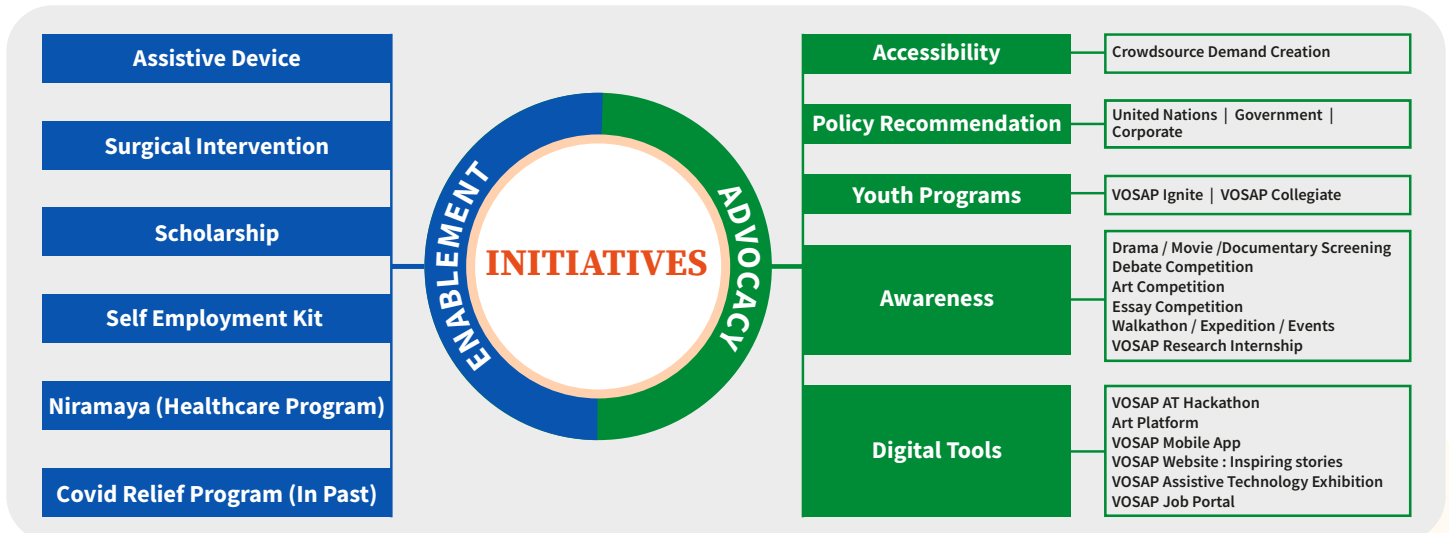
Assistive Device

Surgical Intervention

Scholarship

Self Employment Kit

Niramaya (Healthcare Program)

Covid Relief Program (In Past)

ENABLEMENT

INITIATIVES

ADVOCACY

Accessibility

Crowdsource Demand Creation

Policy Recommendation

United Nations | Government | Corporate

Youth Programs

VOSAP Ignite | VOSAP Collegiate

Awareness

Drama / Movie /Documentary Screening
Debate Competition
Art Competition
Essay Competition
Walkathon / Expedition / Events
VOSAP Research Internship

Digital Tools

VOSAP AT Hackathon
Art Platform
VOSAP Mobile App
VOSAP Website : Inspiring stories
VOSAP Assistive Technology Exhibition
VOSAP Job Portal